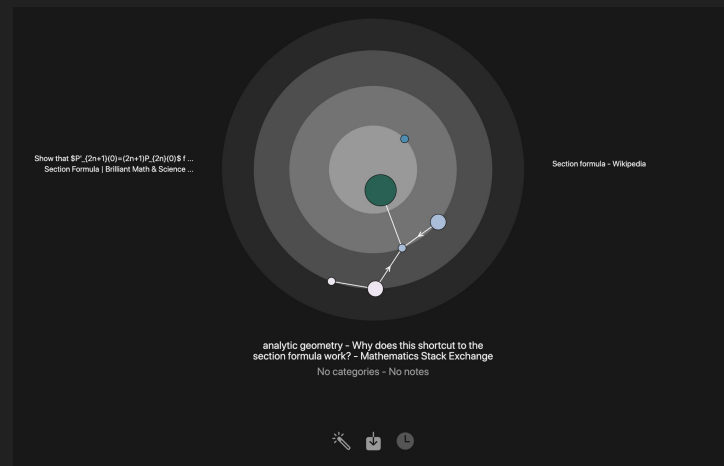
Show that $P'_{2n+1}(0)=(2n+1)P_{2n}(0)$ f ...
Section Formula | Brilliant Math & Science ...

Section formula - Wikipedia

analytic geometry - Why does this shortcut to the section formula work? - Mathematics Stack Exchange

No categories - No notes